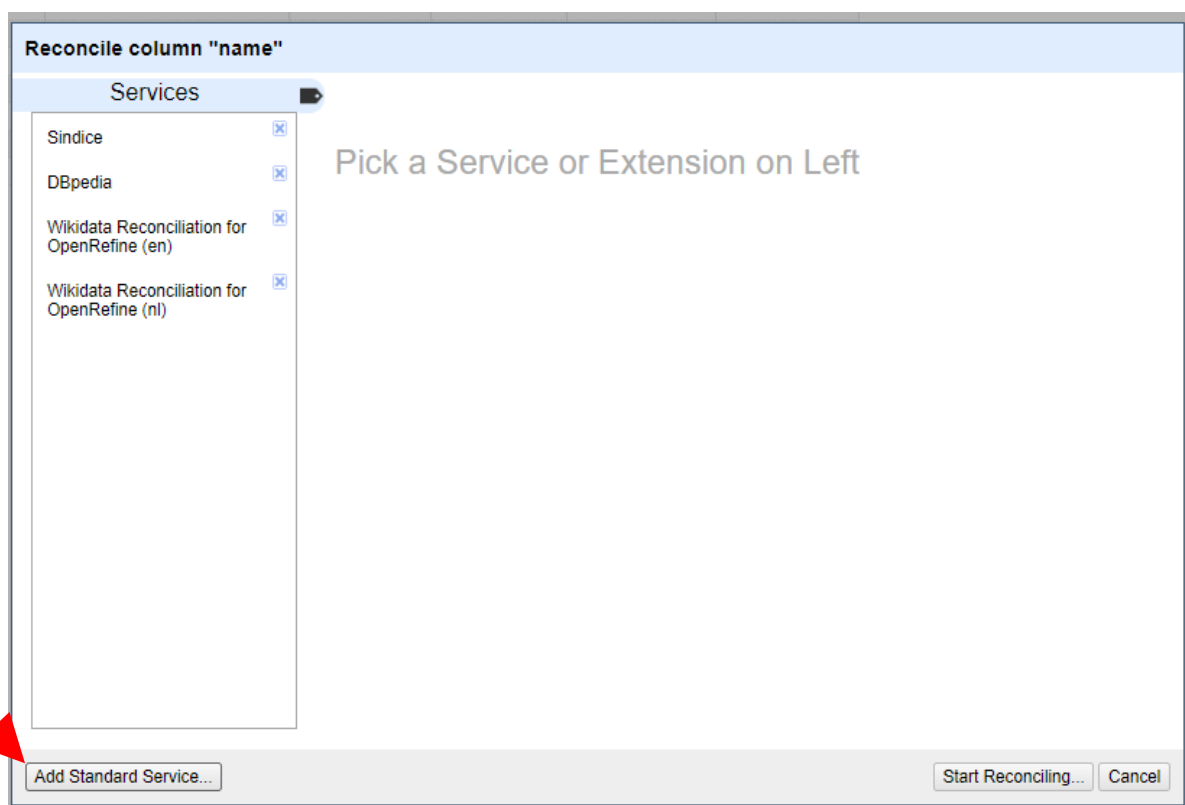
Reconcile column "name"

Services

Sindice

DBpedia

Wikidata Reconciliation for OpenRefine (en)

Wikidata Reconciliation for OpenRefine (nl)

Pick a Service or Extension on Left

Add Standard Service...

Start Reconciling...

Cancel